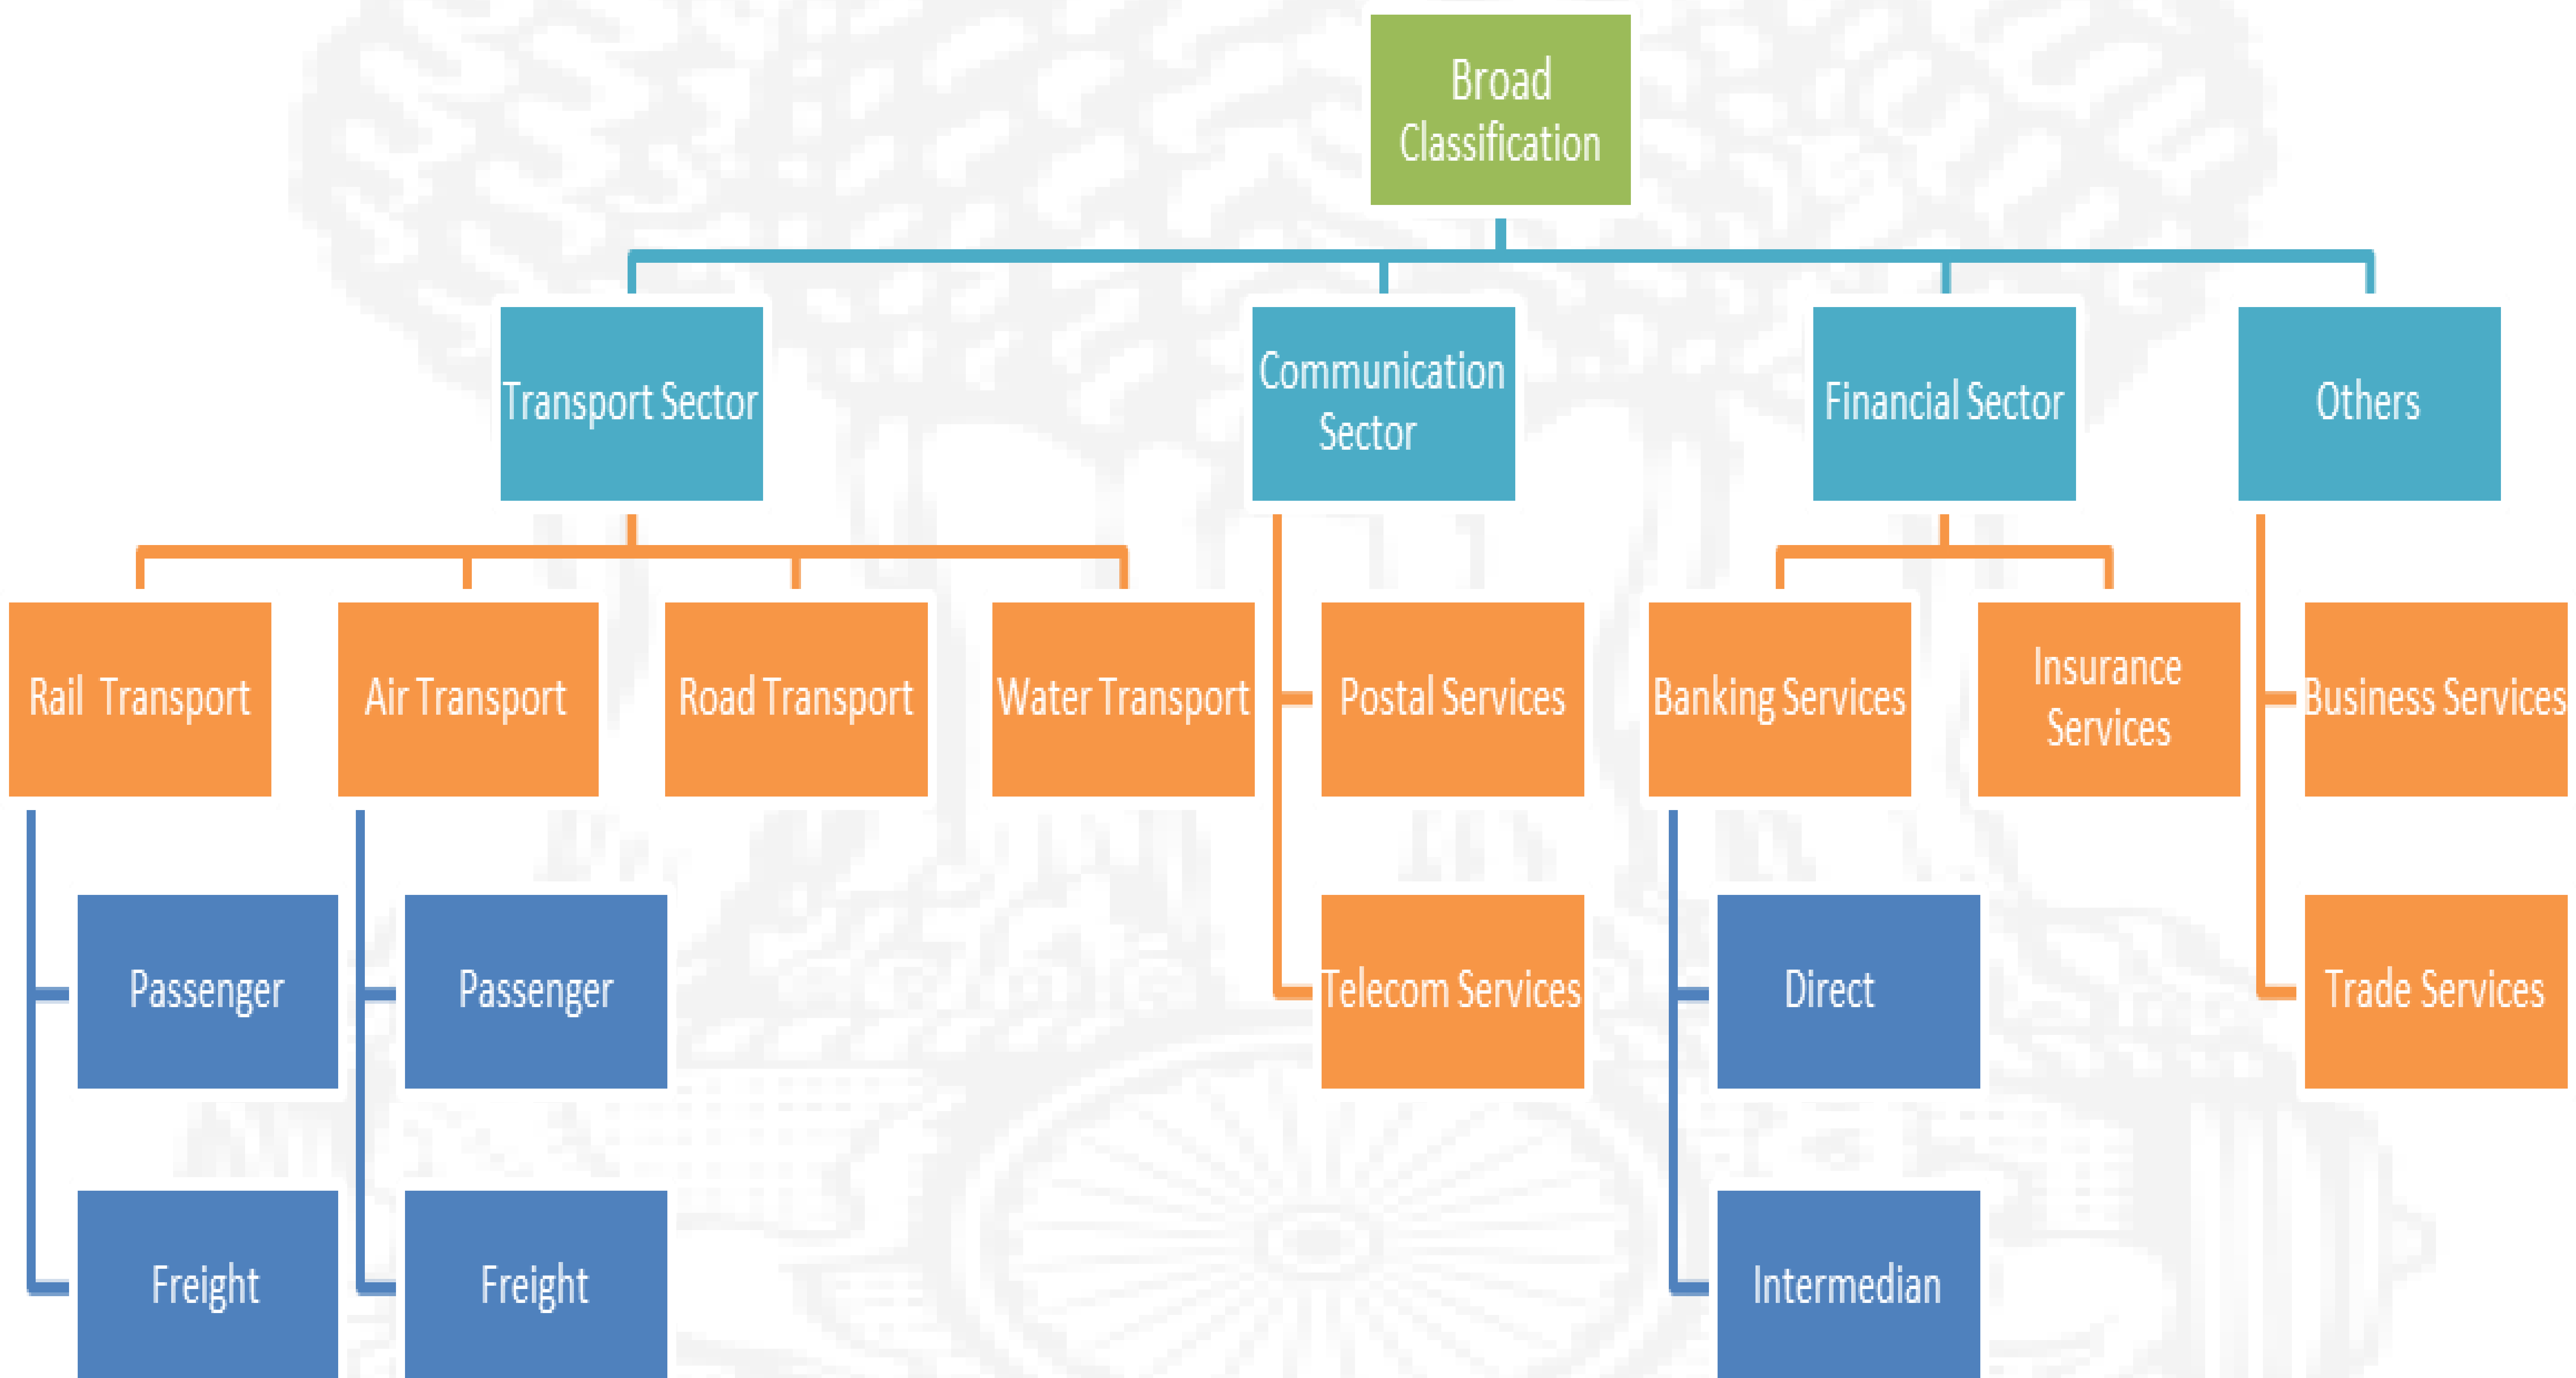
Broad Classification

Transport Sector

Communication Sector

Financial Sector

Others

Rail Transport

Passenger

Freight

Air Transport

Passenger

Freight

Road Transport

Water Transport

Postal Services

Telecom Services

Banking Services

Direct

Intermedian

Insurance Services

Business Services

Trade Services